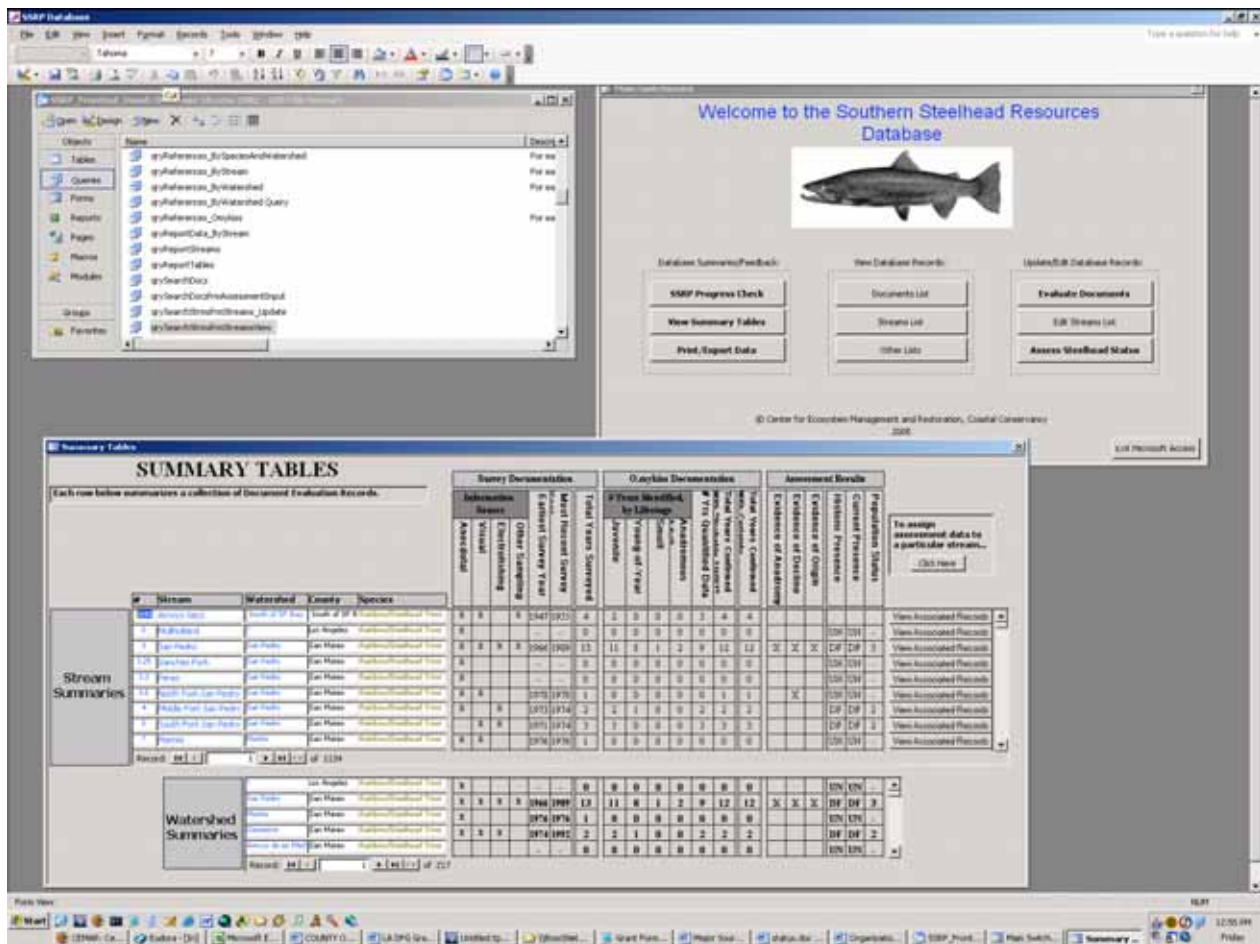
SSRP Database

File Edit View Insert Format Records Tools Window Help

Type a question for help

Tahoma

Open Design New

Objects
Tables
Queries
Forms
Reports
Pages
Macros
Modules
Groups
Favorites

Name
qryReferences_BySpeciesAndWatershed
qryReferences_ByStream
qryReferences_ByWatershed
qryReferences_ByWatershed Query
qryReferences_Onlys
qryReportData_ByStream
qryReportStreams
qryReportTables
qrySearchDocs
qrySearchDocsForAssessmentInput
qrySearchStrmsForStreams_Update
qrySearchStrmsForStreamsNew

Description
For wa
For wa
For wa
For wa

Welcome to the Southern Steelhead Resources Database

Database Summaries/Feedback:
SSRP Progress Check
View Summary Tables
Print/Export Data

View Database Records:
Documents List
Streams List
Other Lists

Update/Edit Database Records:
Evaluate Documents
Edit Streams List
Assess Steelhead Status

© Center for Ecosystem Management and Restoration, Coastal Conservancy 2005

Exit Microsoft Access

Summary Tables

SUMMARY TABLES

Each row below summarizes a collection of Document Evaluation Records.

Survey Documentation
Information Source
Anecdotal
Visual
Electrofishing
Other Sampling
Earliest Survey Year
Most Recent Survey
Total Years Surveyed

O.mykiss Documentation
# Years Identified, by Lifestage
Juvenile
Young of Year
Adult
Anadromous
# Yrs Qualified Data
Total Years Confirmed

Assessment Results
Evidence of Anadromy
Evidence of Decline
Evidence of Origin
Historic Presence
Current Presence
Population Status

To assign assessment data to a particular stream...
Click Here

Stream Summaries

| # | Stream | Watershed | County | Species |
|---|---|---|---|---|
| | Arroyo Seco | South of SF Bay | South of SF B | Rainbow/Steelhead Trout |
| 3 | Mulholland | | Los Angeles | Rainbow/Steelhead Trout |
| 3 | San Pedro | San Pedro | San Mateo | Rainbow/Steelhead Trout |
| 125 | Sanchez Fork | San Pedro | San Mateo | Rainbow/Steelhead Trout |
| 13 | Pecos | San Pedro | San Mateo | Rainbow/Steelhead Trout |
| 14 | North Fork San Pedro | San Pedro | San Mateo | Rainbow/Steelhead Trout |
| 4 | Middle Fork San Pedro | San Pedro | San Mateo | Rainbow/Steelhead Trout |
| 5 | South Fork San Pedro | San Pedro | San Mateo | Rainbow/Steelhead Trout |
| 7 | Marina | Marina | San Mateo | Rainbow/Steelhead Trout |

View Associated Records

Record: 1 of 1134

Watershed Summaries

Record: 1 of 217

Form View

NUM

Start

12:55 PM
Friday